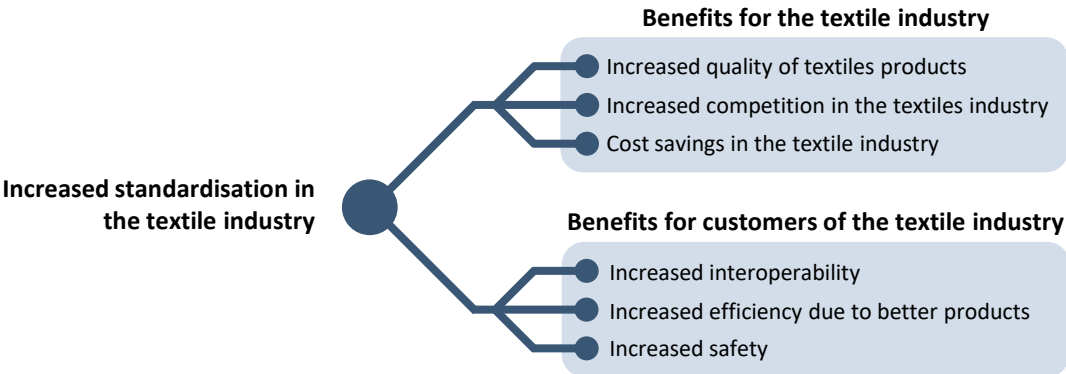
Increased standardisation in the textile industry

Benefits for the textile industry

Increased quality of textiles products

Increased competition in the textiles industry

Cost savings in the textile industry

Benefits for customers of the textile industry

Increased interoperability

Increased efficiency due to better products

Increased safety